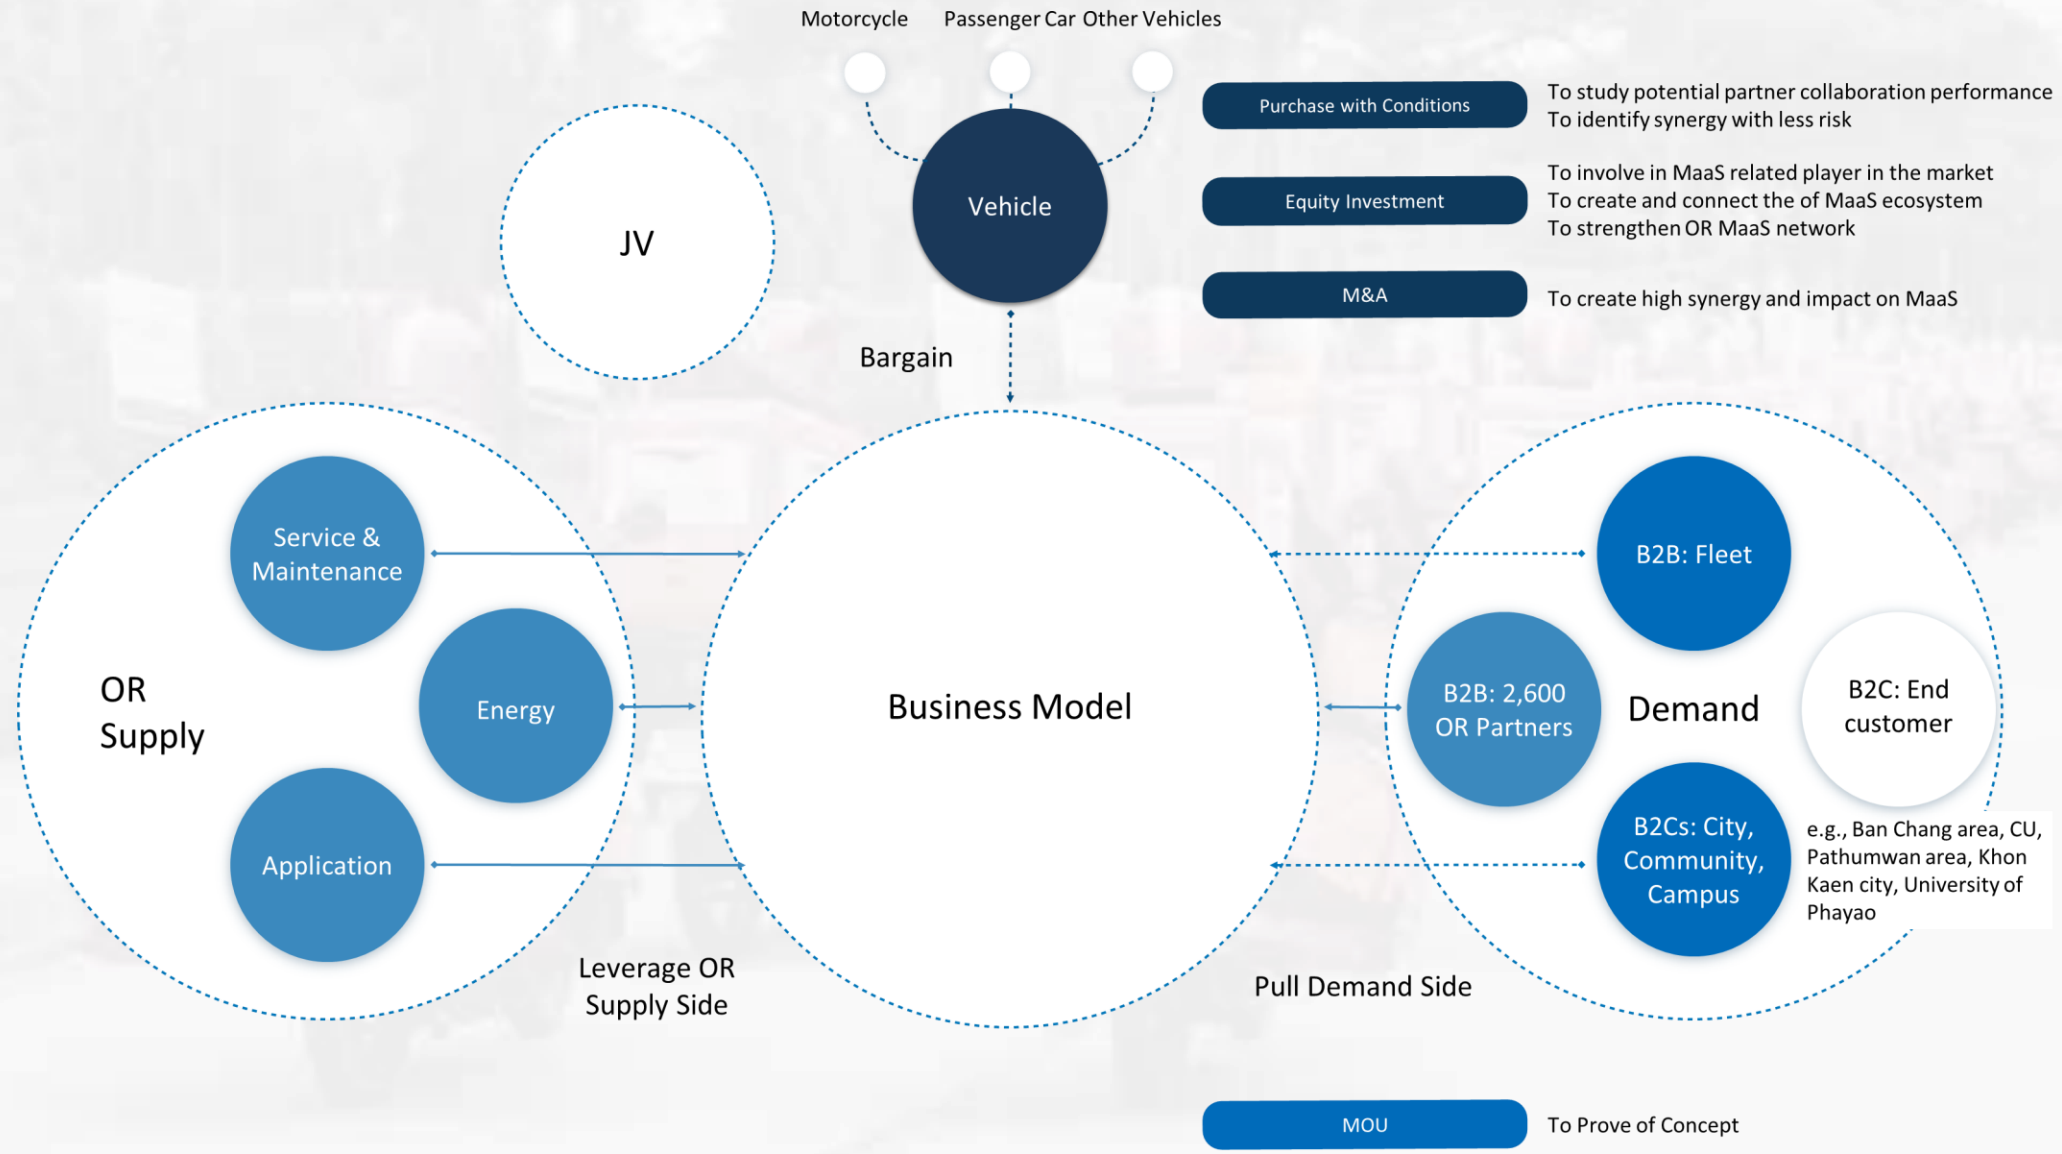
Motorcycle Passenger Car Other Vehicles

Vehicle

JV

Bargain

Purchase with Conditions

To study potential partner collaboration performance
To identify synergy with less risk

Equity Investment

To involve in MaaS related player in the market
To create and connect the of MaaS ecosystem
To strengthen OR MaaS network

M&A

To create high synergy and impact on MaaS

OR Supply

Service & Maintenance

Energy

Application

Business Model

B2B: Fleet

B2B: 2,600 OR Partners

Demand

B2C: End customer

B2Cs: City, Community, Campus

e.g., Ban Chang area, CU, Pathumwan area, Khon Kaen city, University of Phayao

Leverage OR Supply Side

Pull Demand Side

MOU

To Prove of Concept